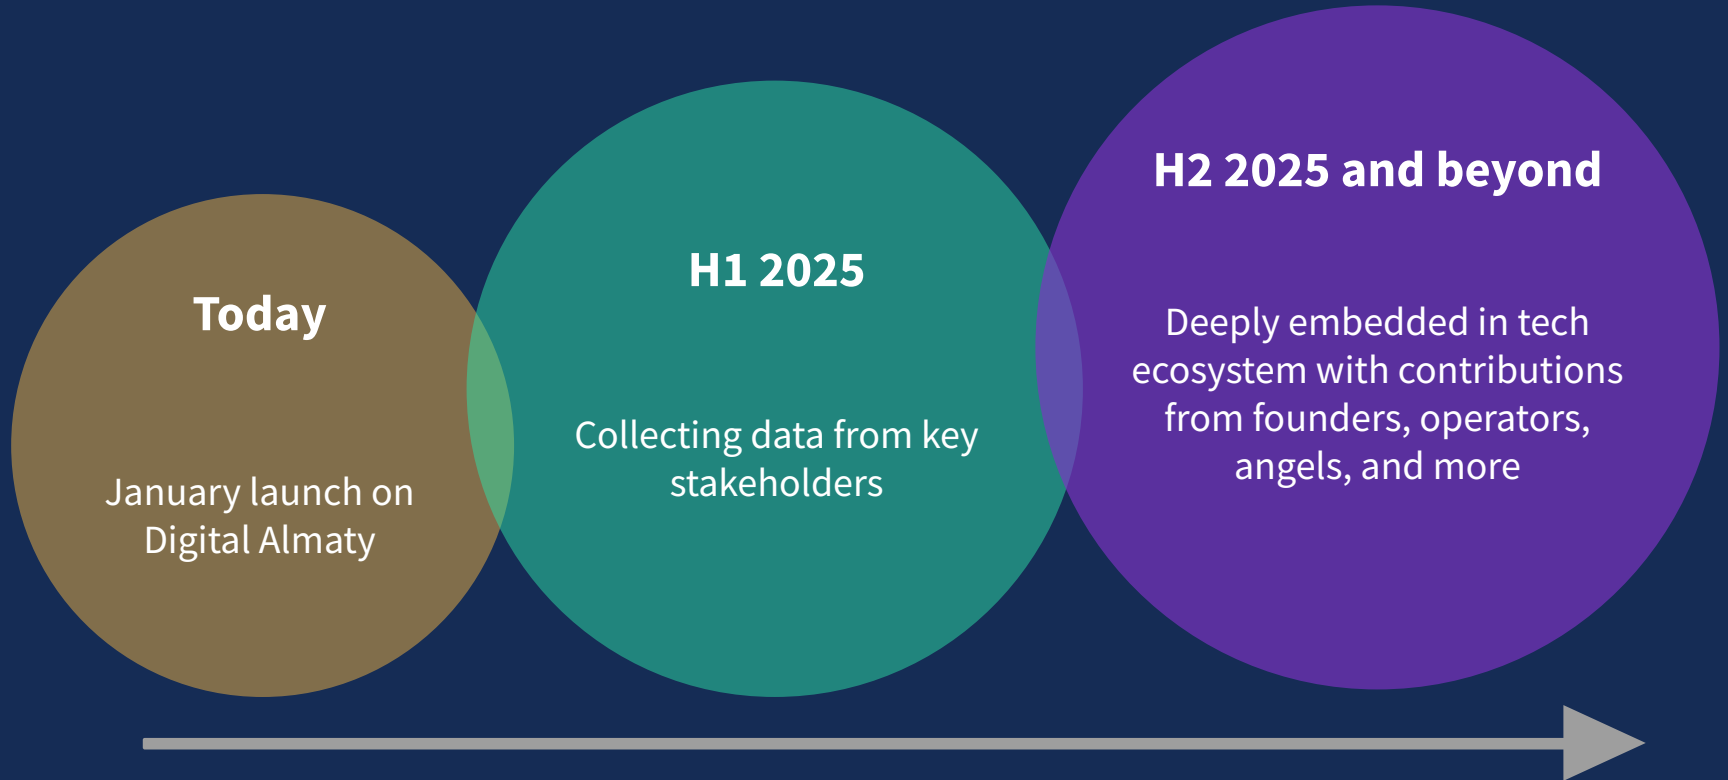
Today

January launch on Digital Almaty

H1 2025

Collecting data from key stakeholders

H2 2025 and beyond

Deeply embedded in tech ecosystem with contributions from founders, operators, angels, and more